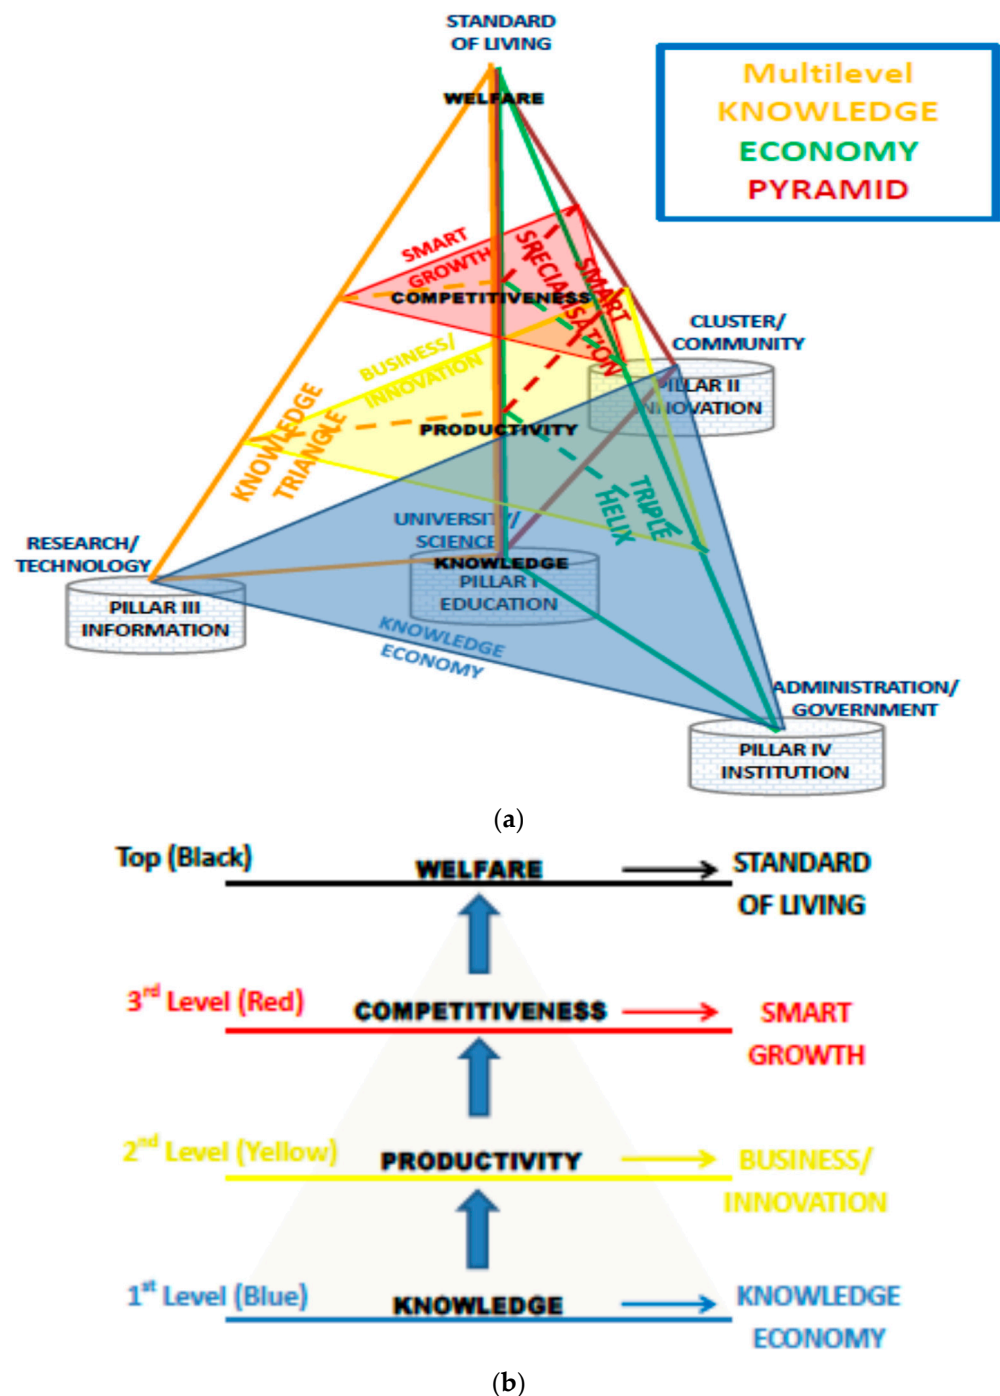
STANDARD OF LIVING

WELFARE

Multilevel
KNOWLEDGE
ECONOMY
PYRAMID

SMART GROWTH

SRECIALISATION

SMART

COMPETITIVENESS

CLUSTER/ COMMUNITY

BUSINESS/ INNOVATION

PILLAR II INNOVATION

KNOWLEDGE TRIANGLE

PRODUCTIVITY

TRIPLE HELIX

RESEARCH/ TECHNOLOGY

UNIVERSITY/ SCIENCE

KNOWLEDGE

PILLAR I EDUCATION

PILLAR III INFORMATION

KNOWLEDGE ECONOMY

ADMINISTRATION/ GOVERNMENT

PILLAR IV INSTITUTION

(a)

Top (Black) WELFARE STANDARD OF LIVING

3rd Level (Red) COMPETITIVENESS SMART GROWTH

2nd Level (Yellow) PRODUCTIVITY BUSINESS/ INNOVATION

1st Level (Blue) KNOWLEDGE KNOWLEDGE ECONOMY

(b)